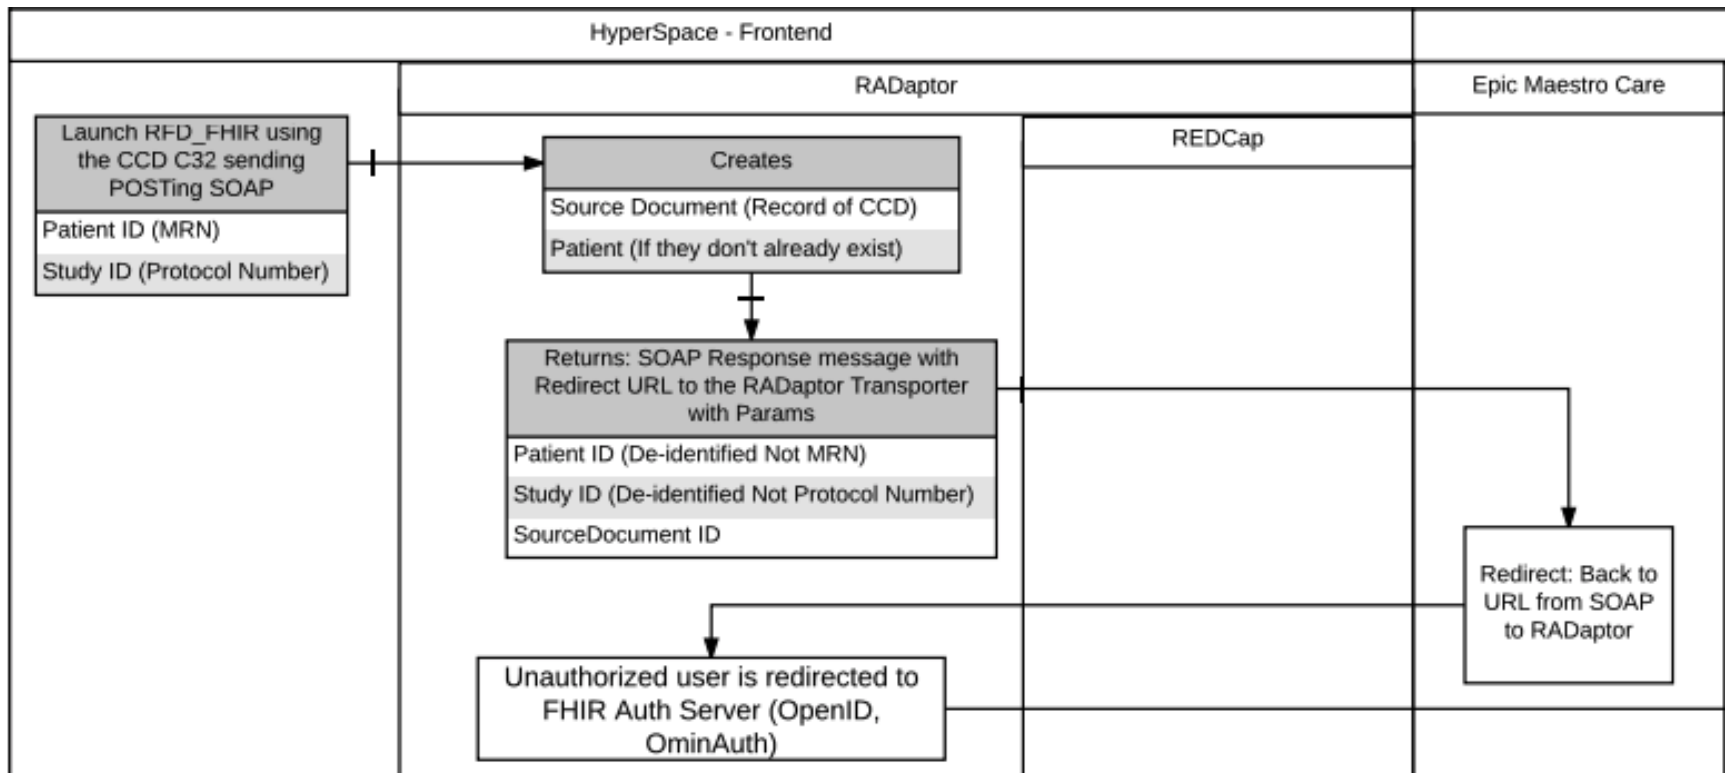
HyperSpace - Frontend

RADaptor

Epic Maestro Care

REDCap

Launch RFD_FHIR using the CCD C32 sending POSTing SOAP

Patient ID (MRN)

Study ID (Protocol Number)

Creates

Source Document (Record of CCD)

Patient (If they don't already exist)

Returns: SOAP Response message with Redirect URL to the RADaptor Transporter with Params

Patient ID (De-identified Not MRN)

Study ID (De-identified Not Protocol Number)

SourceDocument ID

Redirect: Back to URL from SOAP to RADaptor

Unauthorized user is redirected to FHIR Auth Server (OpenID, OminAuth)